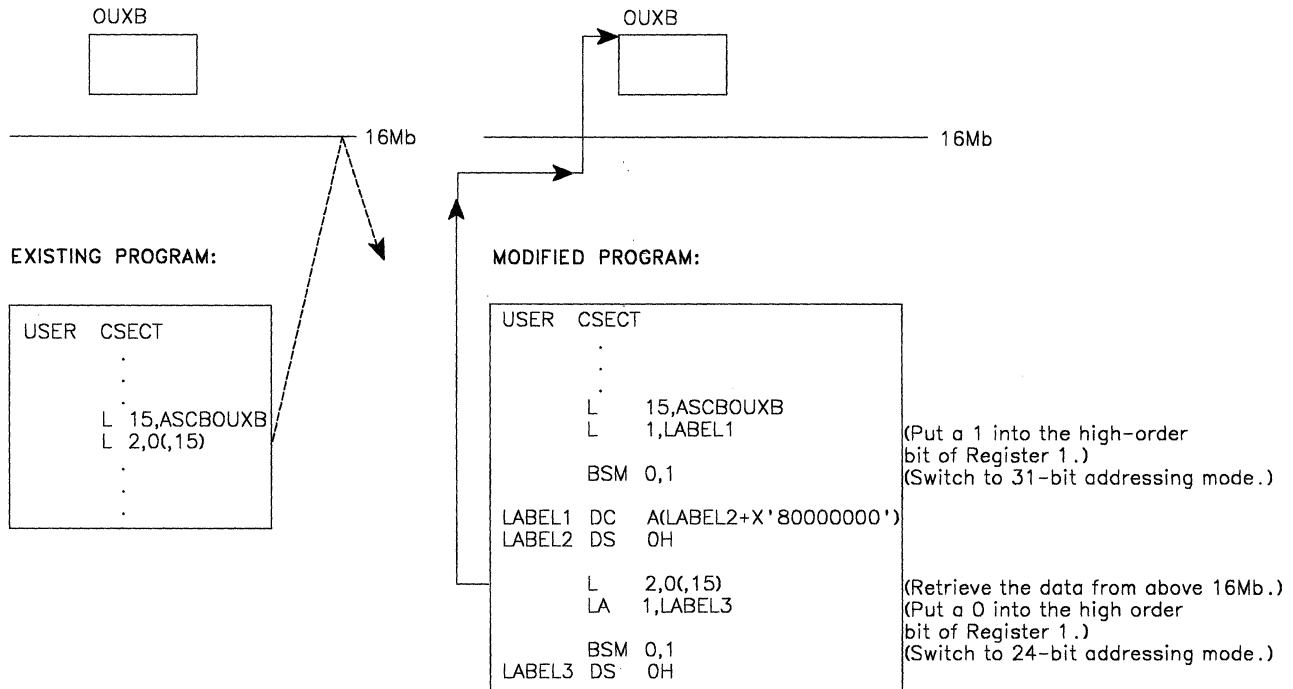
OUXB

16Mb

EXISTING PROGRAM:

USER CSECT
.
.
.
L 15,ASCBOUXB
L 2,0(,15)
.
.
.

OUXB

16Mb

MODIFIED PROGRAM:

USER CSECT
.
.
.
L 15,ASCBOUXB
L 1,LABEL1
BSM 0,1
LABEL1 DC A(LABEL2+X'80000000')
LABEL2 DS 0H
L 2,0(,15)
LA 1,LABEL3
BSM 0,1
LABEL3 DS 0H

(Put a 1 into the high-order bit of Register 1.)
(Switch to 31-bit addressing mode.)

(Retrieve the data from above 16Mb.)
(Put a 0 into the high order bit of Register 1.)
(Switch to 24-bit addressing mode.)